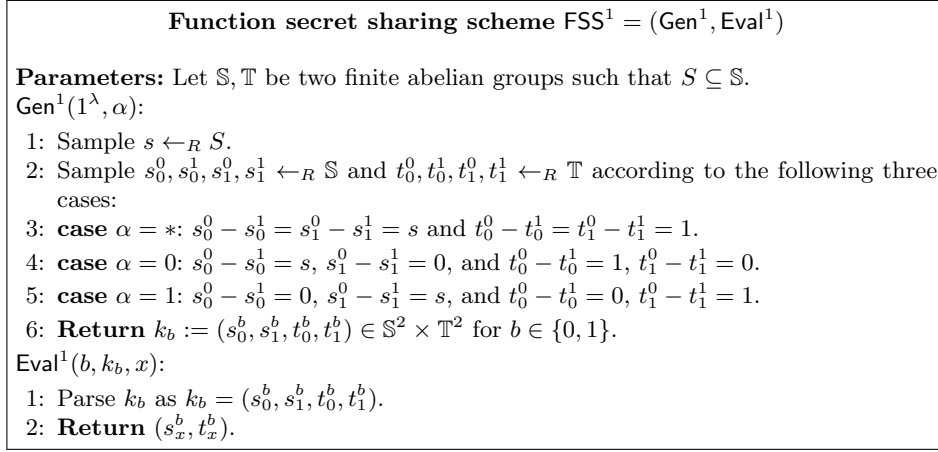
**Function secret sharing scheme** $\mathsf{FSS}^1 = (\mathsf{Gen}^1, \mathsf{Eval}^1)$

**Parameters:** Let $\mathbb{S}, \mathbb{T}$ be two finite abelian groups such that $S \subseteq \mathbb{S}$.

$\mathsf{Gen}^1(1^\lambda, \alpha)$:

1: Sample $s \leftarrow_R S$.

2: Sample $s_0^0, s_0^1, s_1^0, s_1^1 \leftarrow_R \mathbb{S}$ and $t_0^0, t_0^1, t_1^0, t_1^1 \leftarrow_R \mathbb{T}$ according to the following three cases:

3: **case** $\alpha = *$: $s_0^0 - s_0^1 = s_1^0 - s_1^1 = s$ and $t_0^0 - t_0^1 = t_1^0 - t_1^1 = 1$.

4: **case** $\alpha = 0$: $s_0^0 - s_0^1 = s$, $s_1^0 - s_1^1 = 0$, and $t_0^0 - t_0^1 = 1$, $t_1^0 - t_1^1 = 0$.

5: **case** $\alpha = 1$: $s_0^0 - s_0^1 = 0$, $s_1^0 - s_1^1 = s$, and $t_0^0 - t_0^1 = 0$, $t_1^0 - t_1^1 = 1$.

6: **Return** $k_b := (s_0^b, s_1^b, t_0^b, t_1^b) \in \mathbb{S}^2 \times \mathbb{T}^2$ for $b \in \{0,1\}$.

$\mathsf{Eval}^1(b, k_b, x)$:

1: Parse $k_b$ as $k_b = (s_0^b, s_1^b, t_0^b, t_1^b)$.

2: **Return** $(s_x^b, t_x^b)$.